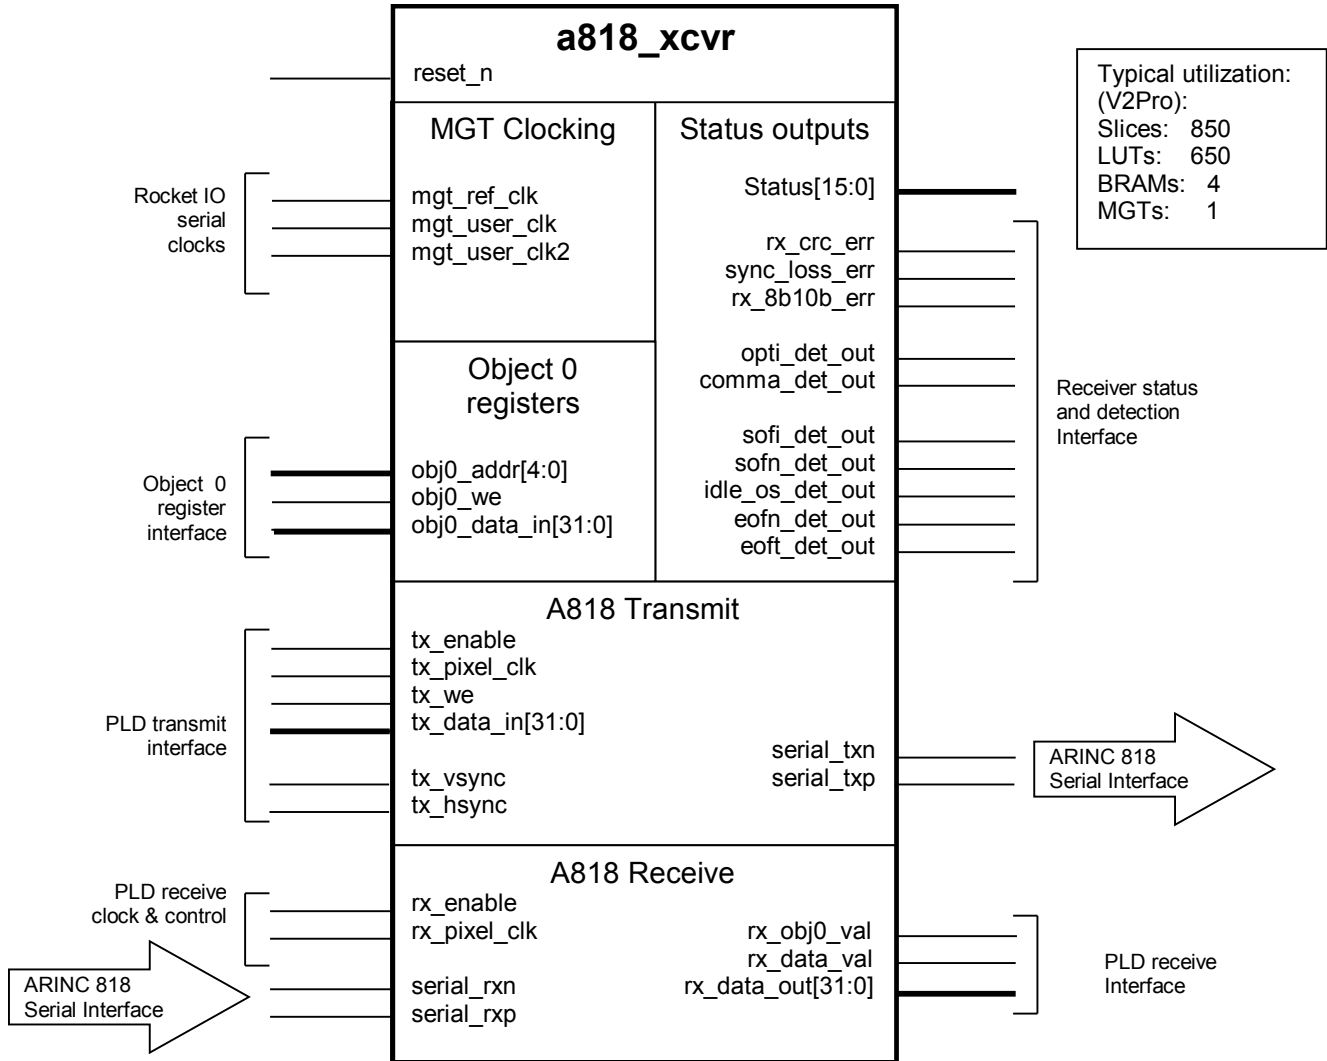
a818_xcvr

reset_n

Typical utilization: (V2Pro):
Slices: 850
LUTs: 650
BRAMs: 4
MGTs: 1

MGT Clocking

Status outputs

Rocket IO serial clocks

mgt_ref_clk
mgt_user_clk
mgt_user_clk2

Status[15:0]

rx_crc_err
sync_loss_err
rx_8b10b_err

opti_det_out
comma_det_out

Object 0 registers

Receiver status and detection Interface

sofi_det_out
sofn_det_out
idle_os_det_out
eofn_det_out
eoft_det_out

Object 0 register interface

obj0_addr[4:0]
obj0_we
obj0_data_in[31:0]

A818 Transmit

tx_enable
tx_pixel_clk
tx_we
tx_data_in[31:0]

PLD transmit interface

serial_txn
serial_txp

ARINC 818 Serial Interface

tx_vsync
tx_hsync

A818 Receive

PLD receive clock & control

rx_enable
rx_pixel_clk

rx_obj0_val
rx_data_val
rx_data_out[31:0]

PLD receive Interface

ARINC 818 Serial Interface

serial_rxn
serial_rxp